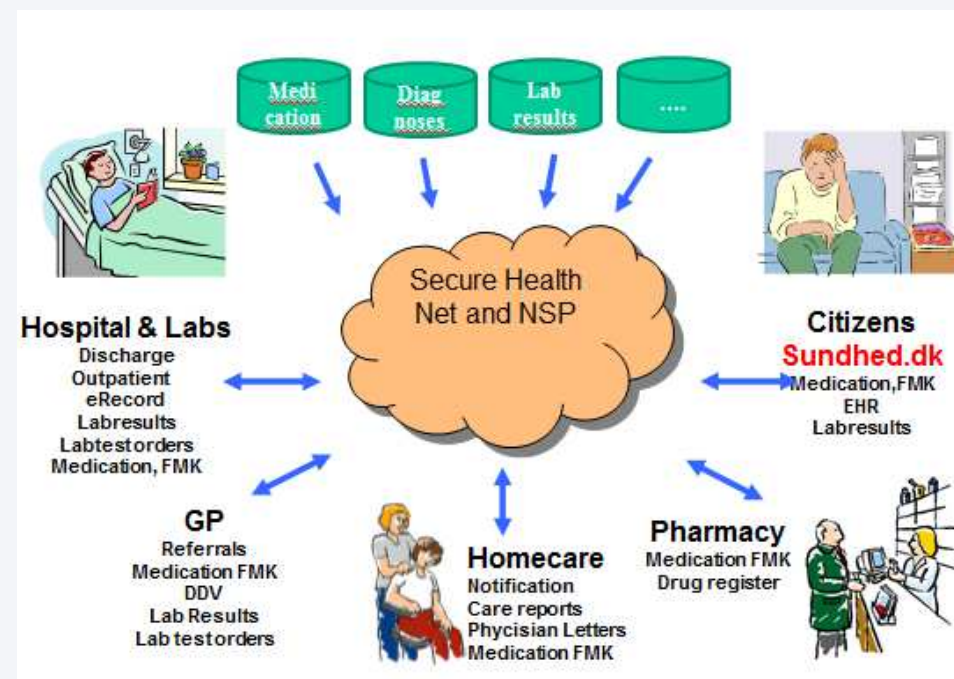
Medication

Diagnoses

Lab results

....

Secure Health Net and NSP

Hospital & Labs
Discharge
Outpatient
eRecord
Labresults
Labtestorders
Medication, FMK

Citizens
Sundhed.dk
Medication,FMK
EHR
Labresults

GP
Referrals
Medication FMK
DDV
Lab Results
Lab testorders

Homecare
Notification
Care reports
Phycisian Letters
Medication FMK

Pharmacy
Medication FMK
Drug register